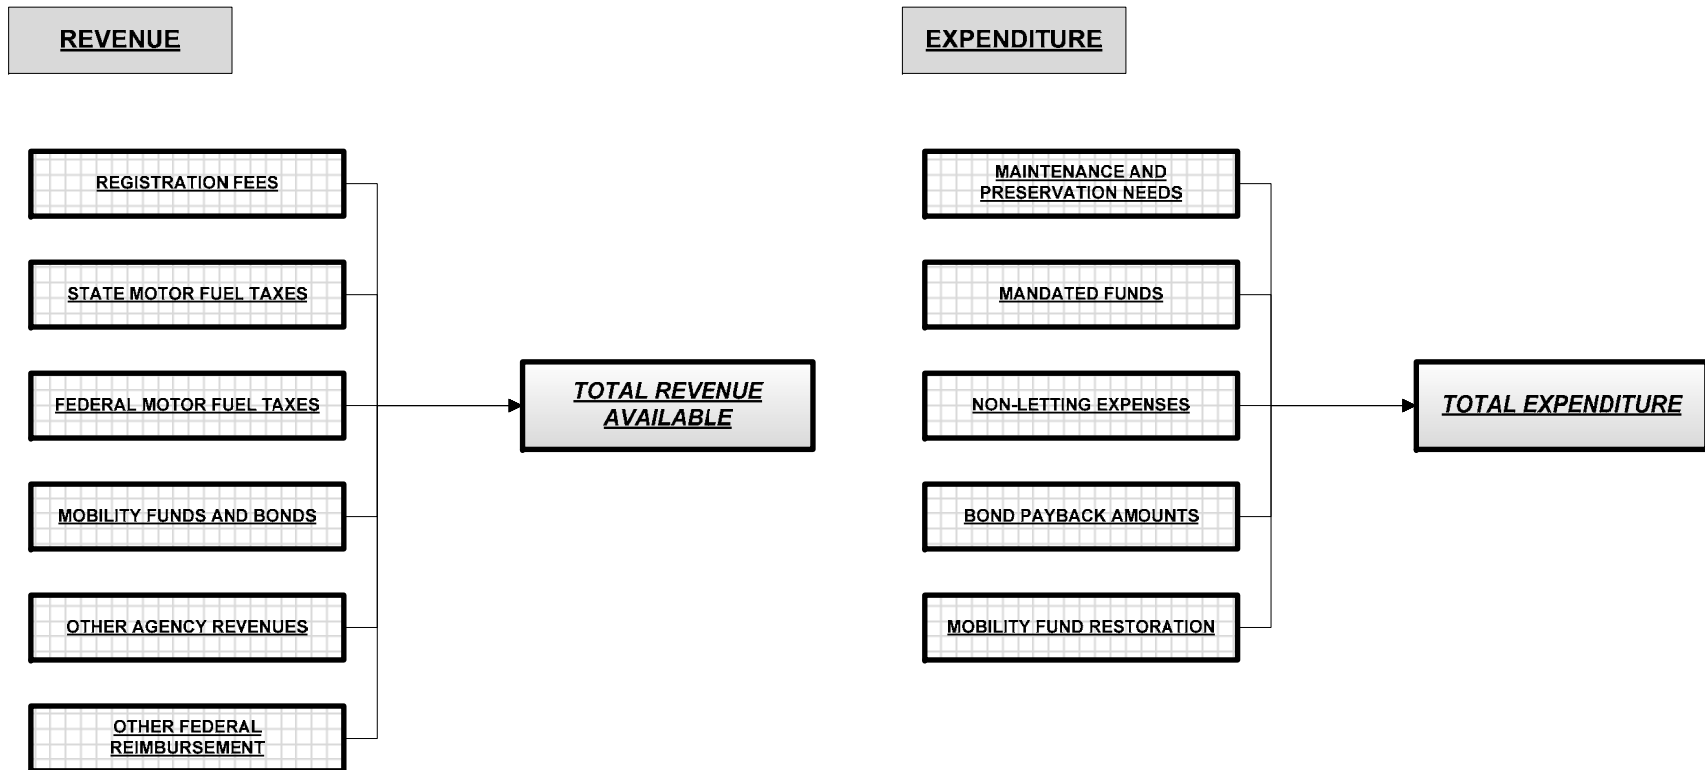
REVENUE

REGISTRATION FEES

STATE MOTOR FUEL TAXES

FEDERAL MOTOR FUEL TAXES

MOBILITY FUNDS AND BONDS

OTHER AGENCY REVENUES

OTHER FEDERAL REIMBURSEMENT

TOTAL REVENUE AVAILABLE

EXPENDITURE

MAINTENANCE AND PRESERVATION NEEDS

MANDATED FUNDS

NON-LETTING EXPENSES

BOND PAYBACK AMOUNTS

MOBILITY FUND RESTORATION

TOTAL EXPENDITURE